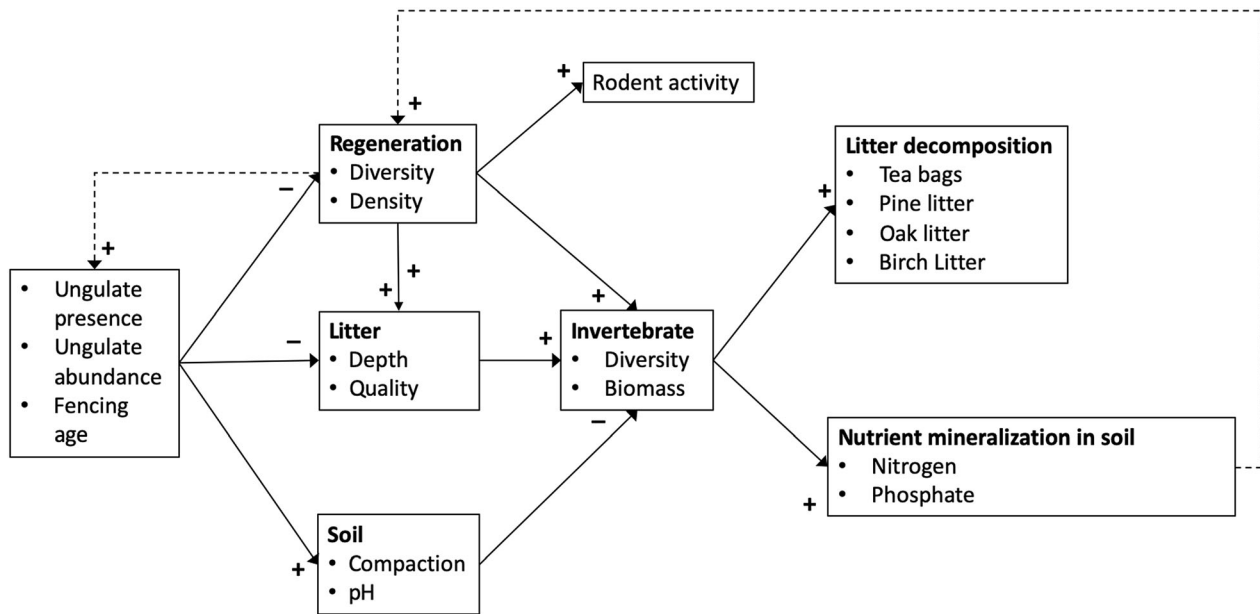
+
Rodent activity

+
Regeneration
• Diversity
• Density

Litter decomposition
• Tea bags
• Pine litter
• Oak litter
• Birch Litter

+

–

+

• Ungulate presence
• Ungulate abundance
• Fencing age

+
+

+

–
Litter
• Depth
• Quality

+
Invertebrate
• Diversity
• Biomass

–

Nutrient mineralization in soil
• Nitrogen
• Phosphate

+

Soil
• Compaction
• pH

+